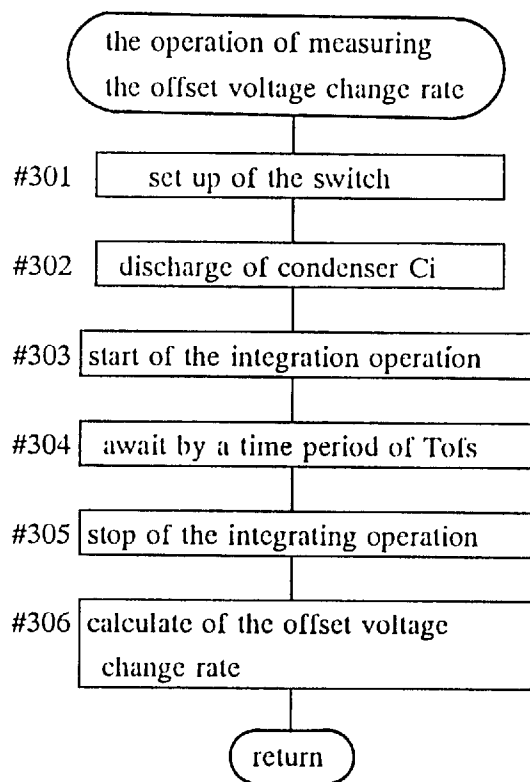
the operation of measuring the offset voltage change rate

#301 set up of the switch

#302 discharge of condenser Ci

#303 start of the integration operation

#304 await by a time period of Tofs

#305 stop of the integrating operation

#306 calculate of the offset voltage change rate

return